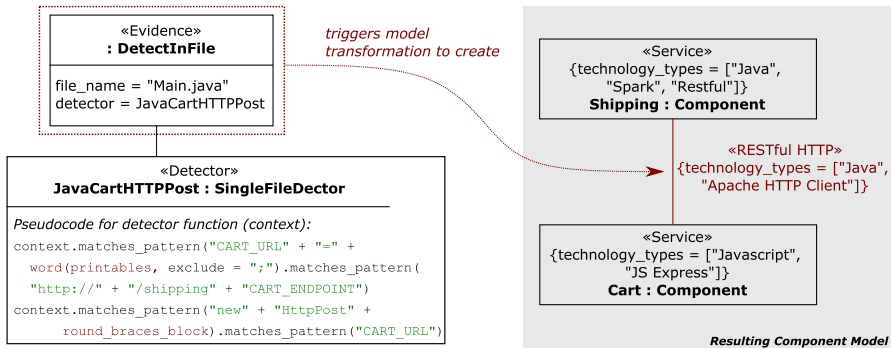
«Evidence»
: DetectInFile

file_name = "Main.java"
detector = JavaCartHTTPPost

triggers model transformation to create

«Detector»
JavaCartHTTPPost : SingleFileDector

Pseudocode for detector function (context):
context.matches_pattern("CART_URL" + "=" +
word(printables, exclude = ";").matches_pattern(
"http://" + "/shipping" + "CART_ENDPOINT")
context.matches_pattern("new" + "HttpPost" +
round_braces_block).matches_pattern("CART_URL")

«Service»
{technology_types = ["Java", "Spark", "Restful"]}
Shipping : Component

«RESTful HTTP»
{technology_types = ["Java", "Apache HTTP Client"]}

«Service»
{technology_types = ["Javascript", "JS Express"]}
Cart : Component

Resulting Component Model